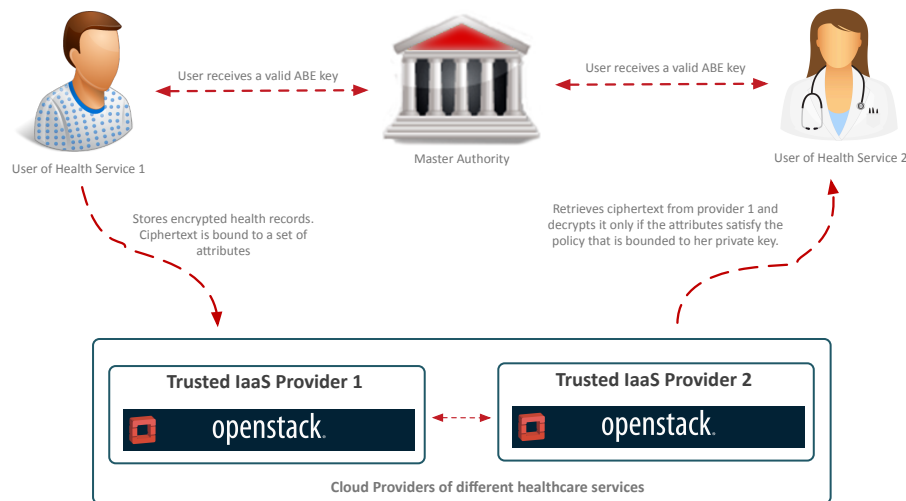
User receives a valid ABE key

User receives a valid ABE key

User of Health Service 1

Master Authority

User of Health Service 2

Stores encrypted health records. Ciphertext is bound to a set of attributes

Retrieves ciphertext from provider 1 and decrypts it only if the attributes satisfy the policy that is bounded to her private key.

Trusted IaaS Provider 1

openstack.

Trusted IaaS Provider 2

openstack.

Cloud Providers of different healthcare services